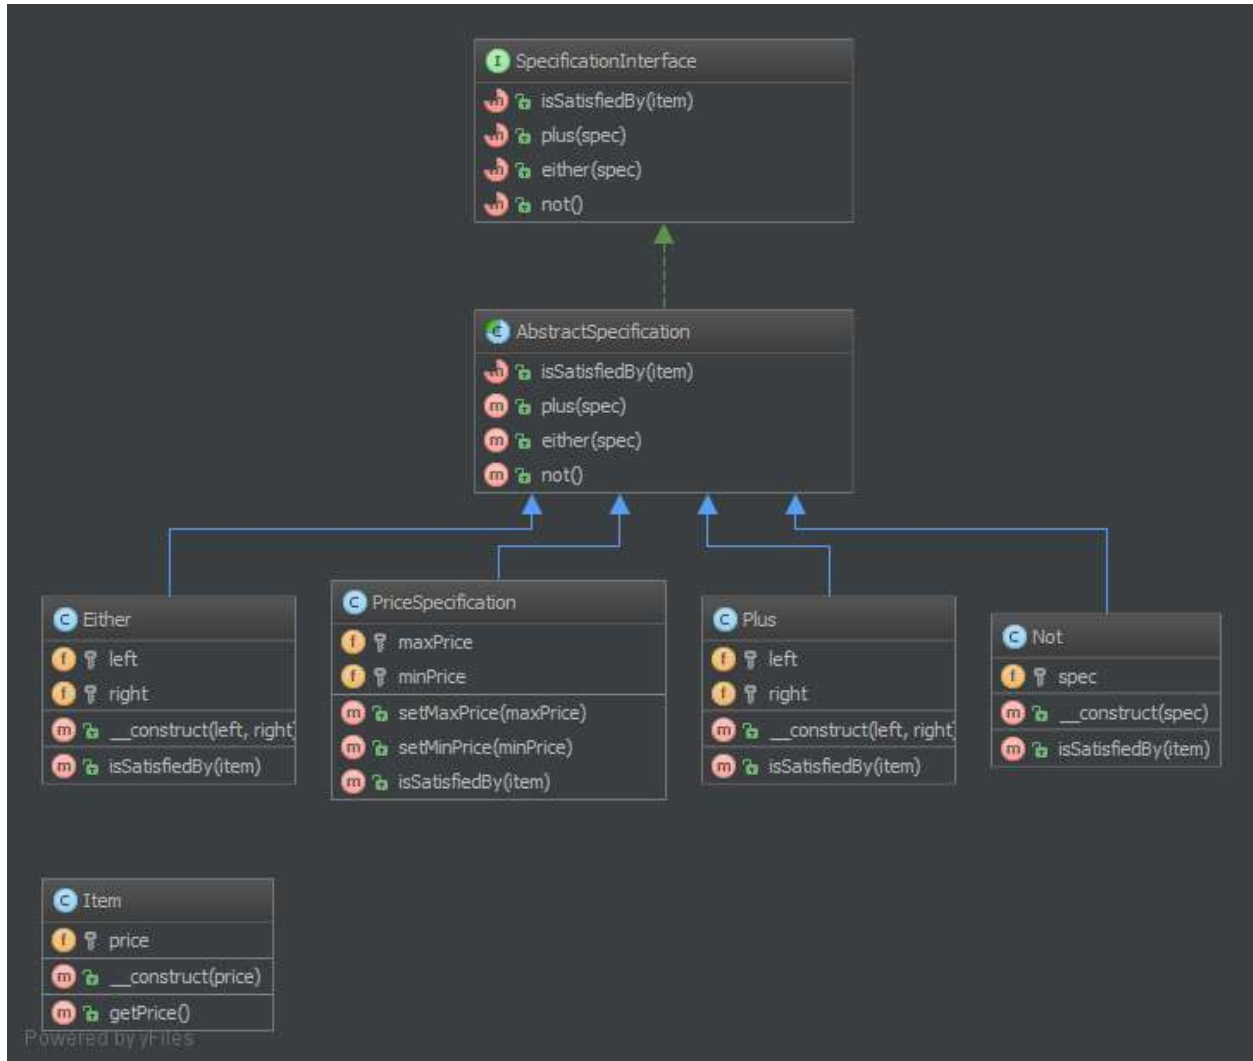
I SpecificationInterface
m isSatisfiedBy(item)
m plus(spec)
m either(spec)
m not()

C AbstractSpecification
m isSatisfiedBy(item)
m plus(spec)
m either(spec)
m not()

C Either
f left
f right
m __construct(left, right)
m isSatisfiedBy(item)

C PriceSpecification
f maxPrice
f minPrice
m setMaxPrice(maxPrice)
m setMinPrice(minPrice)
m isSatisfiedBy(item)

C Plus
f left
f right
m __construct(left, right)
m isSatisfiedBy(item)

C Not
f spec
m __construct(spec)
m isSatisfiedBy(item)

C Item
f price
m __construct(price)
m getPrice()

Powered by yFiles